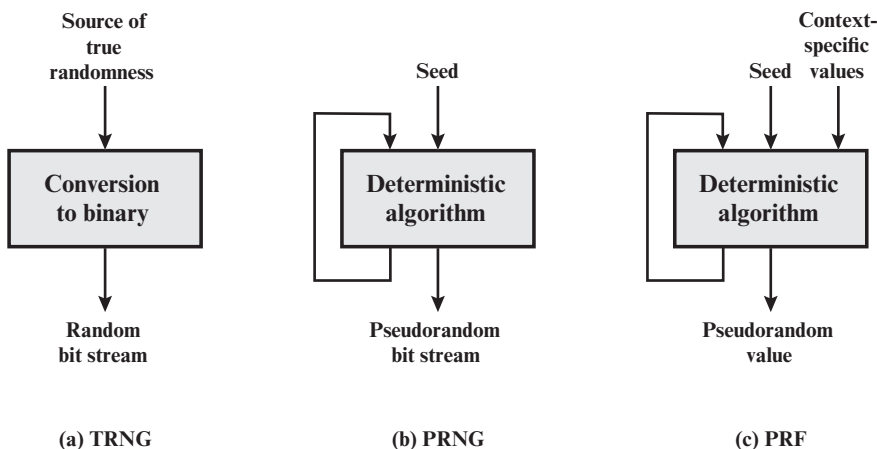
Source of true randomness

Conversion to binary

Random bit stream

(a) TRNG

Seed

Deterministic algorithm

Pseudorandom bit stream

(b) PRNG

Seed

Context-specific values

Deterministic algorithm

Pseudorandom value

(c) PRF